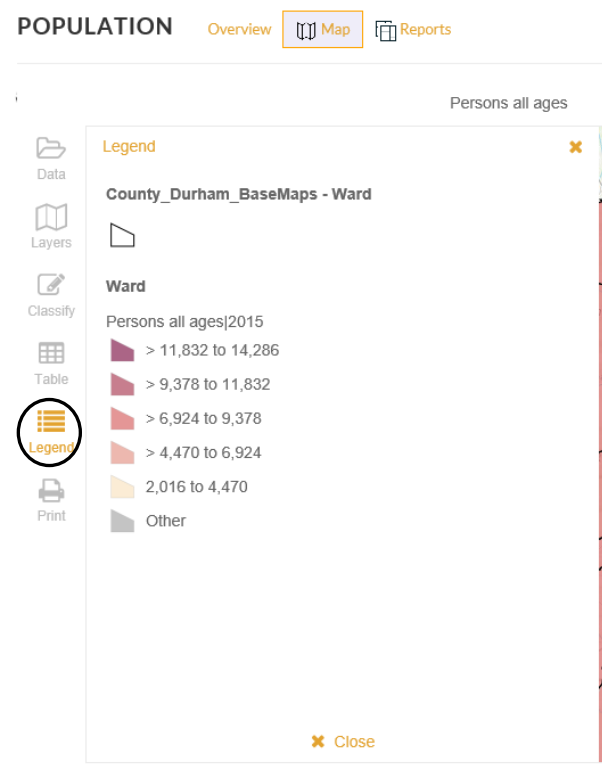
POPULATION Overview Map Reports

Persons all ages

Data
Layers
Classify
Table
Legend
Print

Legend ✖

County_Durham_BaseMaps - Ward

Ward

Persons all ages|2015
> 11,832 to 14,286
> 9,378 to 11,832
> 6,924 to 9,378
> 4,470 to 6,924
2,016 to 4,470
Other

✖ Close